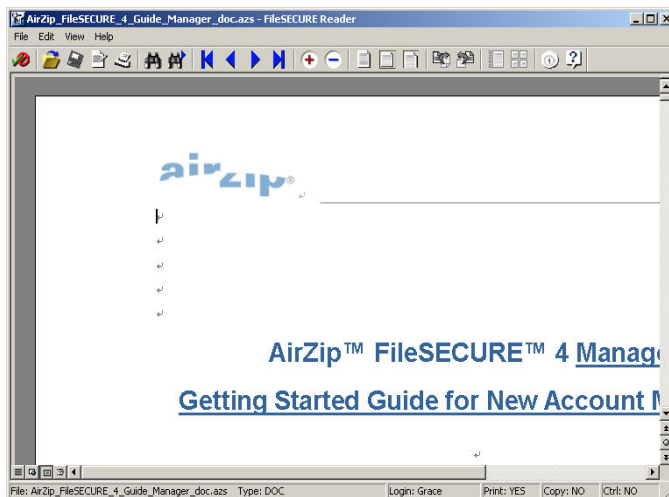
AirZip_FileSECURE_4_Guide_Manager_doc.azs - FileSECURE Reader

File Edit View Help

airzip®

AirZip™ FileSECURE™ 4 Manag

Getting Started Guide for New Account M

File: AirZip_FileSECURE_4_Guide_Manager_doc.azs Type: DOC | Login: Grace | Print: YES | Copy: NO | Ctrl: NO